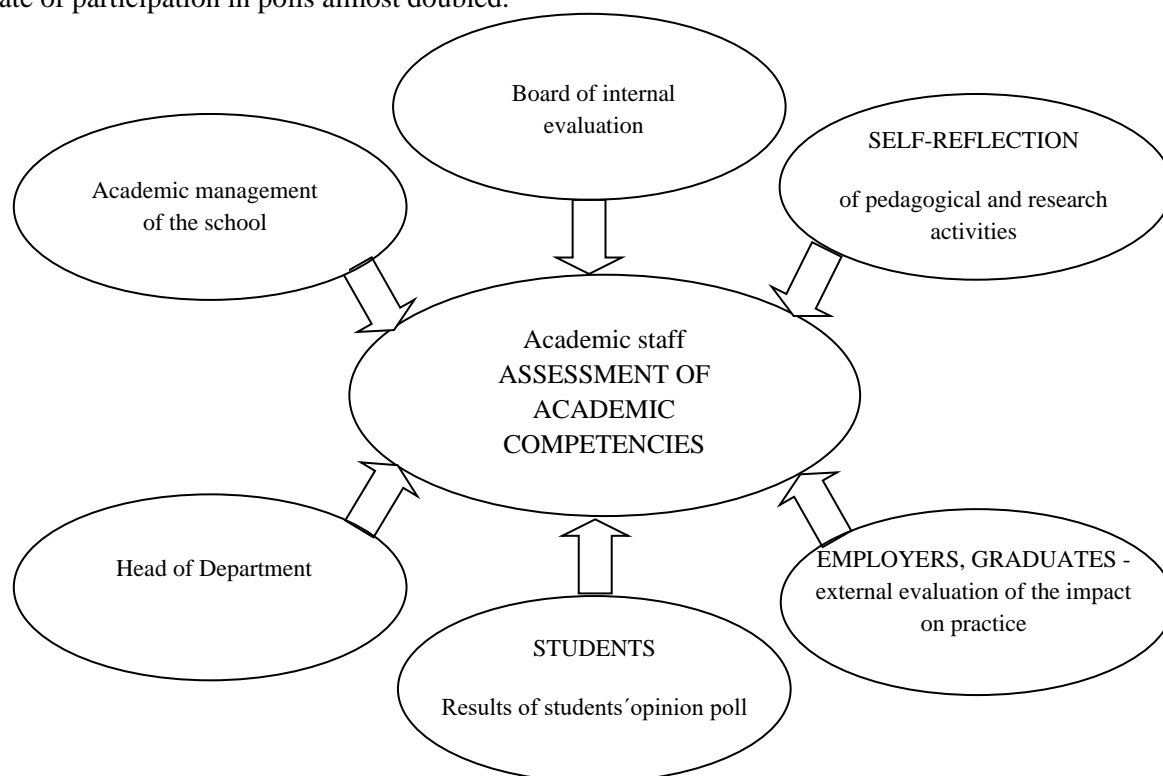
ate of participation in polls almost doubled.

Board of internal evaluation

Academic management of the school

SELF-REFLECTION

of pedagogical and research activities

Academic staff
ASSESSMENT OF ACADEMIC COMPETENCIES

Head of Department

EMPLOYERS, GRADUATES - external evaluation of the impact on practice

STUDENTS

Results of students´opinion poll